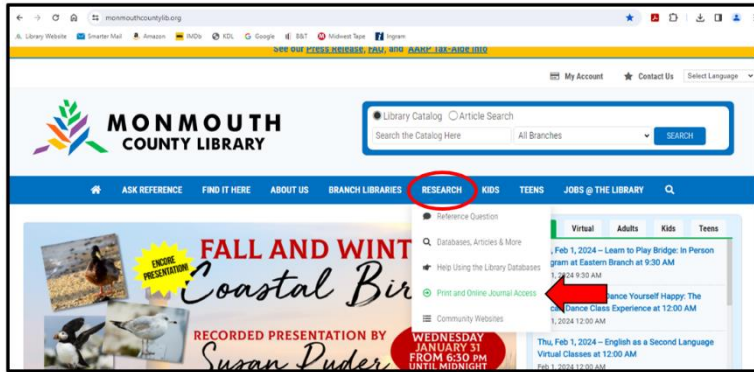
monmouthcountylib.org

Library Website Smarter Mail Amazon IMDb KDL Google B&T Midwest Tape Ingram

See our Press Release, FAQ, and AARP Tax-Aide Info

My Account Contact Us Select Language

MONMOUTH COUNTY LIBRARY

Library Catalog Article Search

Search the Catalog Here All Branches SEARCH

ASK REFERENCE FIND IT HERE ABOUT US BRANCH LIBRARIES RESEARCH KIDS TEENS JOBS @ THE LIBRARY

Reference Question
Databases, Articles & More
Help Using the Library Databases
Print and Online Journal Access
Community Websites

FALL AND WINT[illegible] Coastal Bir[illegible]

ENCORE PRESENTATION!

RECORDED PRESENTATION BY Susan Puder

WEDNESDAY JANUARY 31 FROM 6:30 PM UNTIL MIDNIGHT

Virtual Adults Kids Teens

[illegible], Feb 1, 2024 – Learn to Play Bridge: In Person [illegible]gram at Eastern Branch at 9:30 AM
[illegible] 2024 9:30 AM

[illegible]dance Yourself Happy: The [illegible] Dance Class Experience at 12:00 AM
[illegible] 2024 12:00 AM

Thu, Feb 1, 2024 – English as a Second Language Virtual Classes at 12:00 AM
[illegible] 2024 12:00 AM